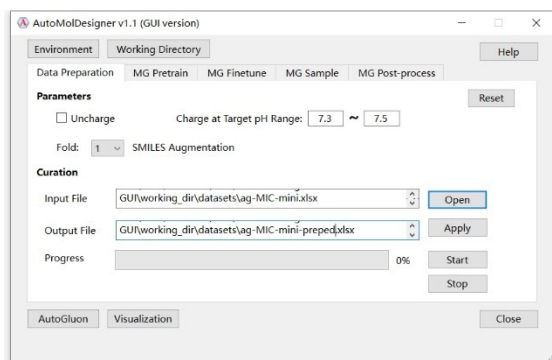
AutoMolDesigner v1.1 (GUI version)

Environment
Working Directory
Help

Data Preparation
MG Pretrain
MG Finetune
MG Sample
MG Post-process

Parameters
Reset

Uncharge
Charge at Target pH Range: 7.3 ~ 7.5

Fold: 1
SMILES Augmentation

Curation

Input File GUI\working_dir\datasets\ag-MIC-mini.xlsx
Open

Output File GUI\working_dir\datasets\ag-MIC-mini-preped.xlsx
Apply

Progress 0%
Start
Stop

AutoGluon
Visualization
Close